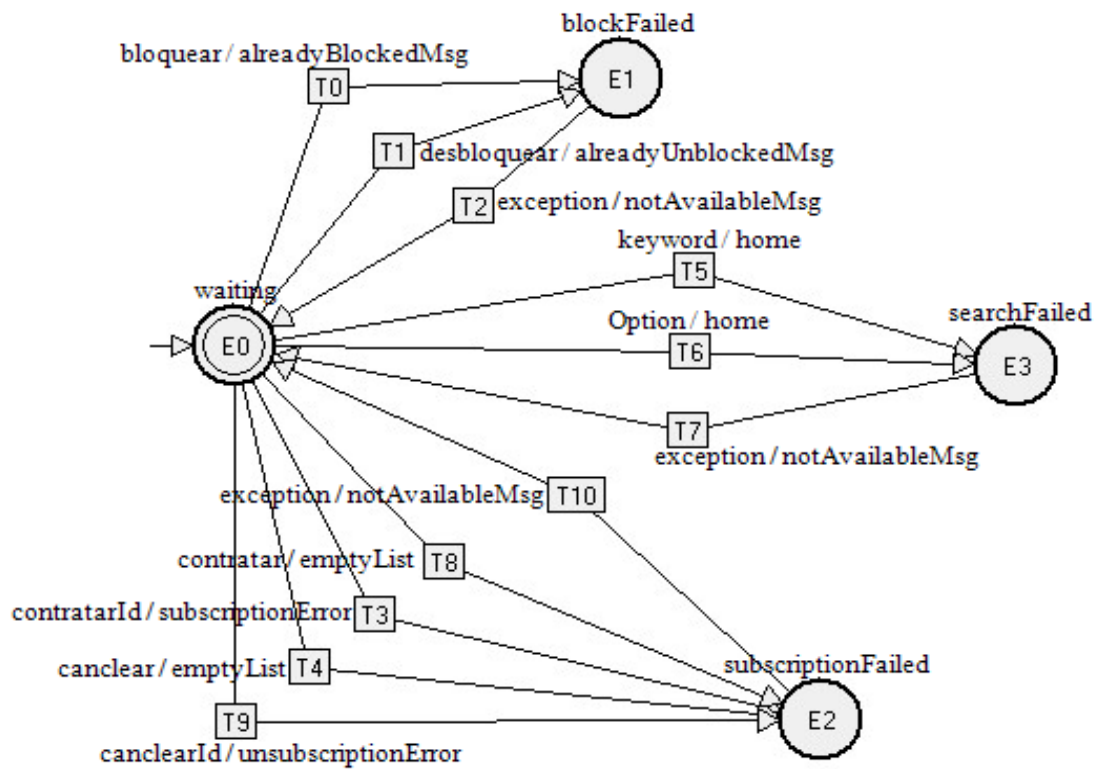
blockFailed
bloquear / alreadyBlockedMsg
T0
E1
T1 desbloquear / alreadyUnblockedMsg
T2 exception / notAvailableMsg
keyword / home
T5
waiting
searchFailed
E0
Option / home
T6
E3
T7
exception / notAvailableMsg
exception / notAvailableMsg T10
contratar / emptyList T8
contratarId / subscriptionError T3
canclear / emptyList T4
subscriptionFailed
T9
E2
canclearId / unsubscriptionError